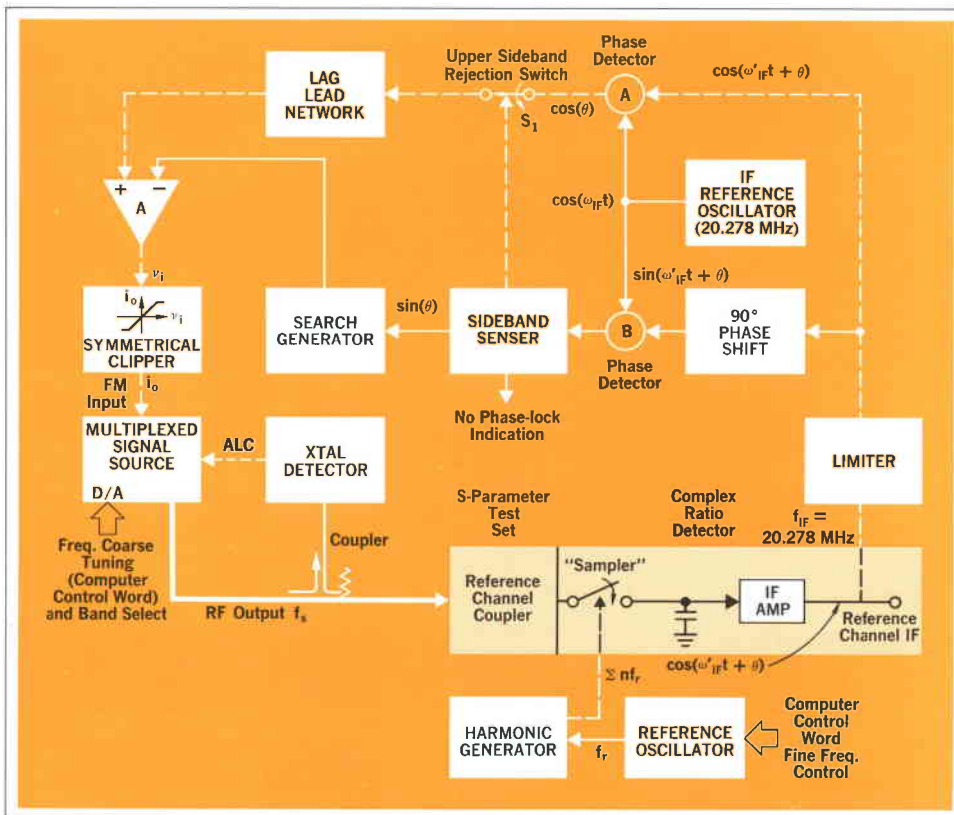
LAG LEAD NETWORK

Upper Sideband Rejection Switch

$S_1$

Phase Detector

A

$\cos(\theta)$

$\cos(\omega'_{IF}t + \theta)$

+ −

A

$\cos(\omega_{IF}t)$

IF REFERENCE OSCILLATOR (20.278 MHz)

$\nu_i$

$i_o$

$\nu_i$

SYMMETRICAL CLIPPER

SEARCH GENERATOR

$\sin(\theta)$

SIDEBAND SENSER

B

$\sin(\omega'_{IF}t + \theta)$

90° PHASE SHIFT

Phase Detector

FM Input

$i_o$

No Phase-lock Indication

MULTIPLEXED SIGNAL SOURCE

ALC

XTAL DETECTOR

LIMITER

D/A

Freq. Coarse Tuning (Computer Control Word) and Band Select

S-Parameter Test Set

Complex Ratio Detector

$f_{IF}$ = 20.278 MHz

Coupler

RF Output $f_s$

Reference Channel Coupler

"Sampler"

IF AMP

Reference Channel IF

$\cos(\omega'_{IF}t + \theta)$

$\Sigma\ nf_r$

HARMONIC GENERATOR

$f_r$

REFERENCE OSCILLATOR

Computer Control Word Fine Freq. Control